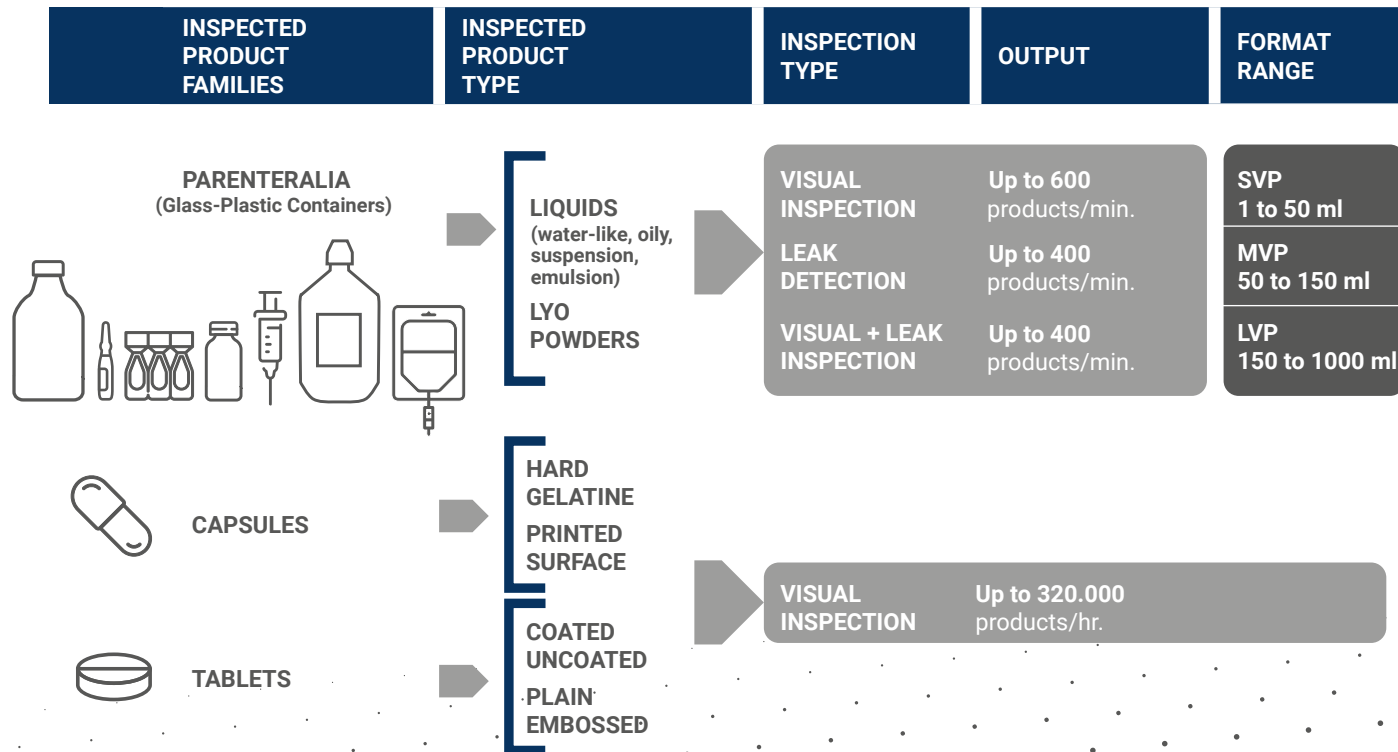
INSPECTED PRODUCT FAMILIES

INSPECTED PRODUCT TYPE

INSPECTION TYPE

OUTPUT

FORMAT RANGE

PARENTERALIA
(Glass-Plastic Containers)

LIQUIDS
(water-like, oily, suspension, emulsion)

LYO POWDERS

VISUAL INSPECTION

Up to 600 products/min.

LEAK DETECTION

Up to 400 products/min.

VISUAL + LEAK INSPECTION

Up to 400 products/min.

SVP
1 to 50 ml

MVP
50 to 150 ml

LVP
150 to 1000 ml

CAPSULES

HARD GELATINE

PRINTED SURFACE

VISUAL INSPECTION

Up to 320.000 products/hr.

TABLETS

COATED
UNCOATED

PLAIN
EMBOSSED